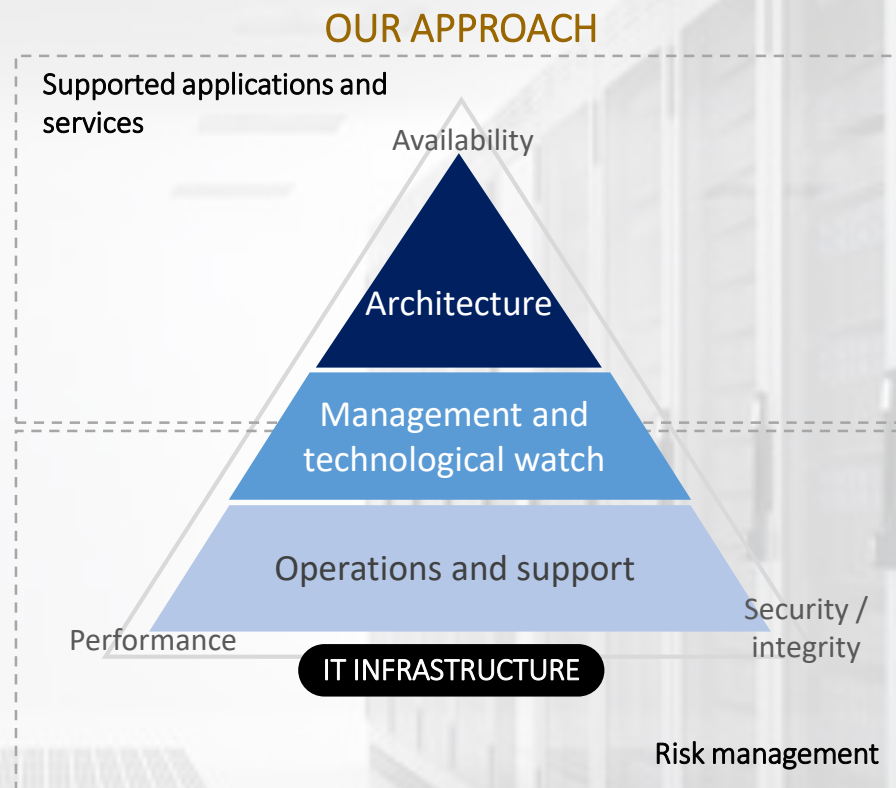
OUR APPROACH

Supported applications and services

Availability

Architecture

Management and technological watch

Operations and support

Performance

Security / integrity

IT INFRASTRUCTURE

Risk management